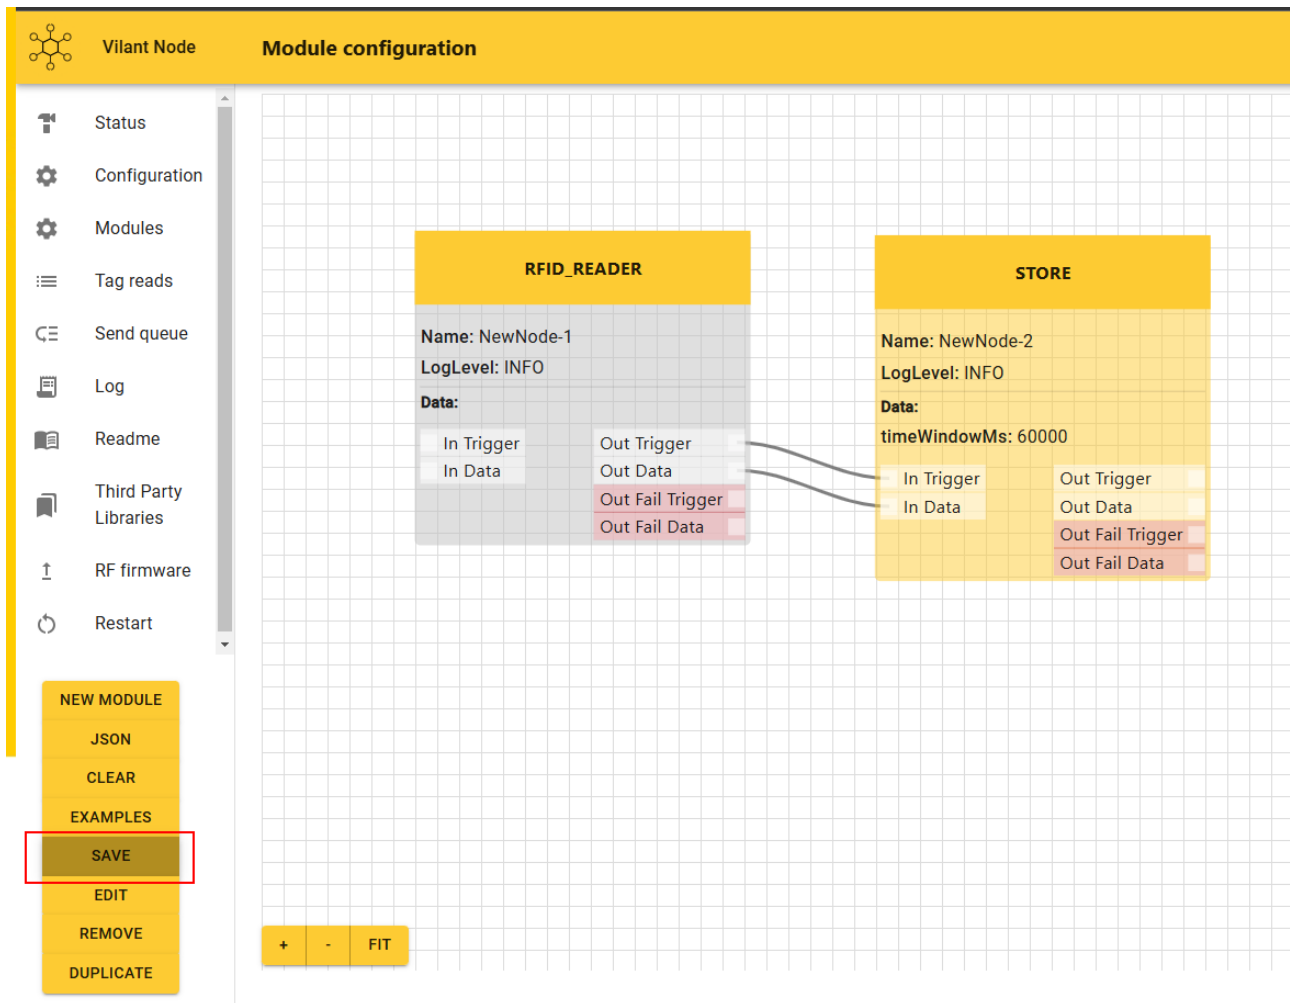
Vilant Node

Module configuration

Status

Configuration

Modules

Tag reads

Send queue

Log

Readme

Third Party Libraries

RF firmware

Restart

NEW MODULE

JSON

CLEAR

EXAMPLES

SAVE

EDIT

REMOVE

DUPLICATE

RFID_READER

Name: NewNode-1

LogLevel: INFO

Data:

In Trigger

In Data

Out Trigger

Out Data

Out Fail Trigger

Out Fail Data

STORE

Name: NewNode-2

LogLevel: INFO

Data:

timeWindowMs: 60000

In Trigger

In Data

Out Trigger

Out Data

Out Fail Trigger

Out Fail Data

+

-

FIT